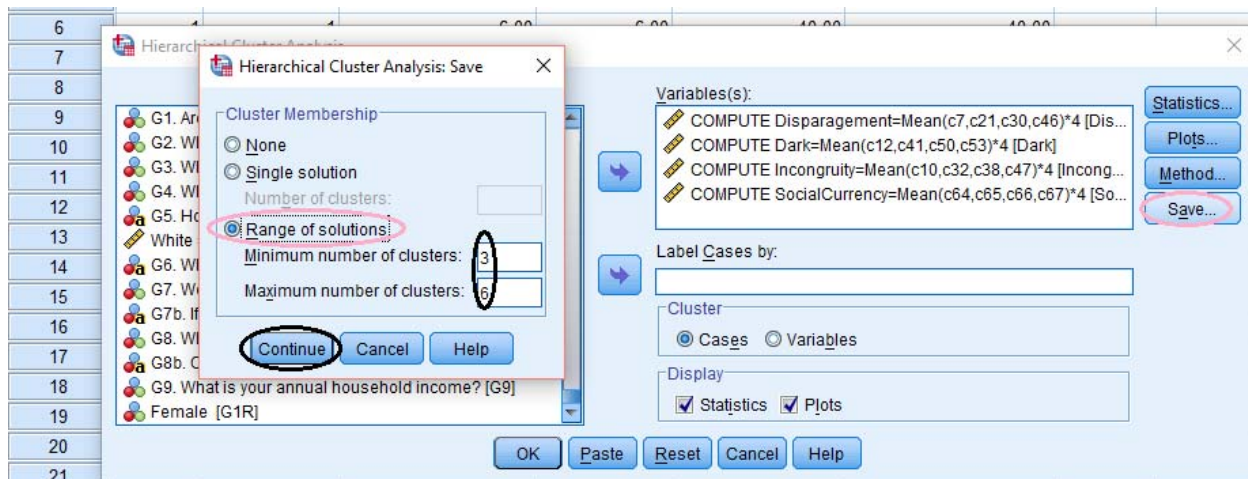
6
7
8
9
10
11
12
13
14
15
16
17
18
19
20
21

Hierarch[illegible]

Hierarchical Cluster Analysis: Save

Cluster Membership
None
Single solution
Number of clusters:
Range of solutions
Minimum number of clusters: 3
Maximum number of clusters: 6

Continue
Cancel
Help

G1. Ar
G2. Wl
G3. Wl
G4. Wl
G5. Ho
White
G6. Wl
G7. Wo
G7b. If
G8. Wl
G8b. C
G9. What is your annual household income? [G9]
Female [G1R]

Variables(s):
COMPUTE Disparagement=Mean(c7,c21,c30,c46)*4 [Dis...
COMPUTE Dark=Mean(c12,c41,c50,c53)*4 [Dark]
COMPUTE Incongruity=Mean(c10,c32,c38,c47)*4 [Incong...
COMPUTE SocialCurrency=Mean(c64,c65,c66,c67)*4 [So...

Statistics...
Plots...
Method...
Save...

Label Cases by:

Cluster
Cases
Variables

Display
Statistics
Plots

OK
Paste
Reset
Cancel
Help